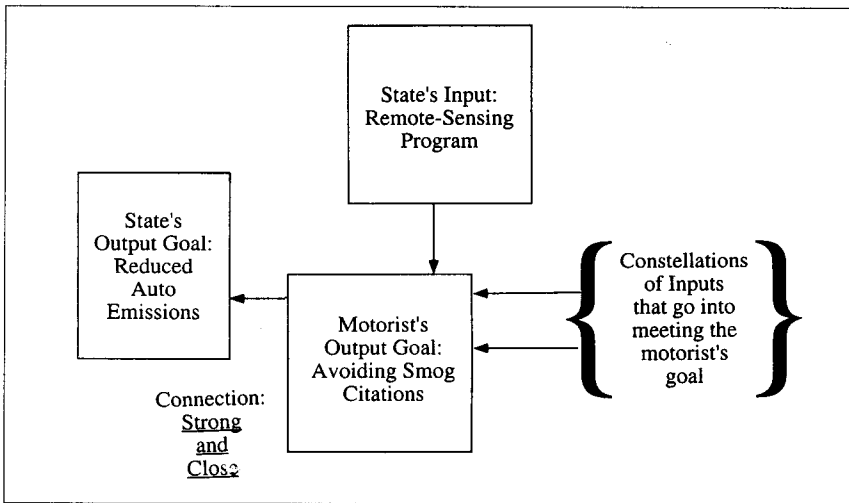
State's Input: Remote-Sensing Program

State's Output Goal: Reduced Auto Emissions

Motorist's Output Goal: Avoiding Smog Citations

Constellations of Inputs that go into meeting the motorist's goal

Connection: Strong and Close